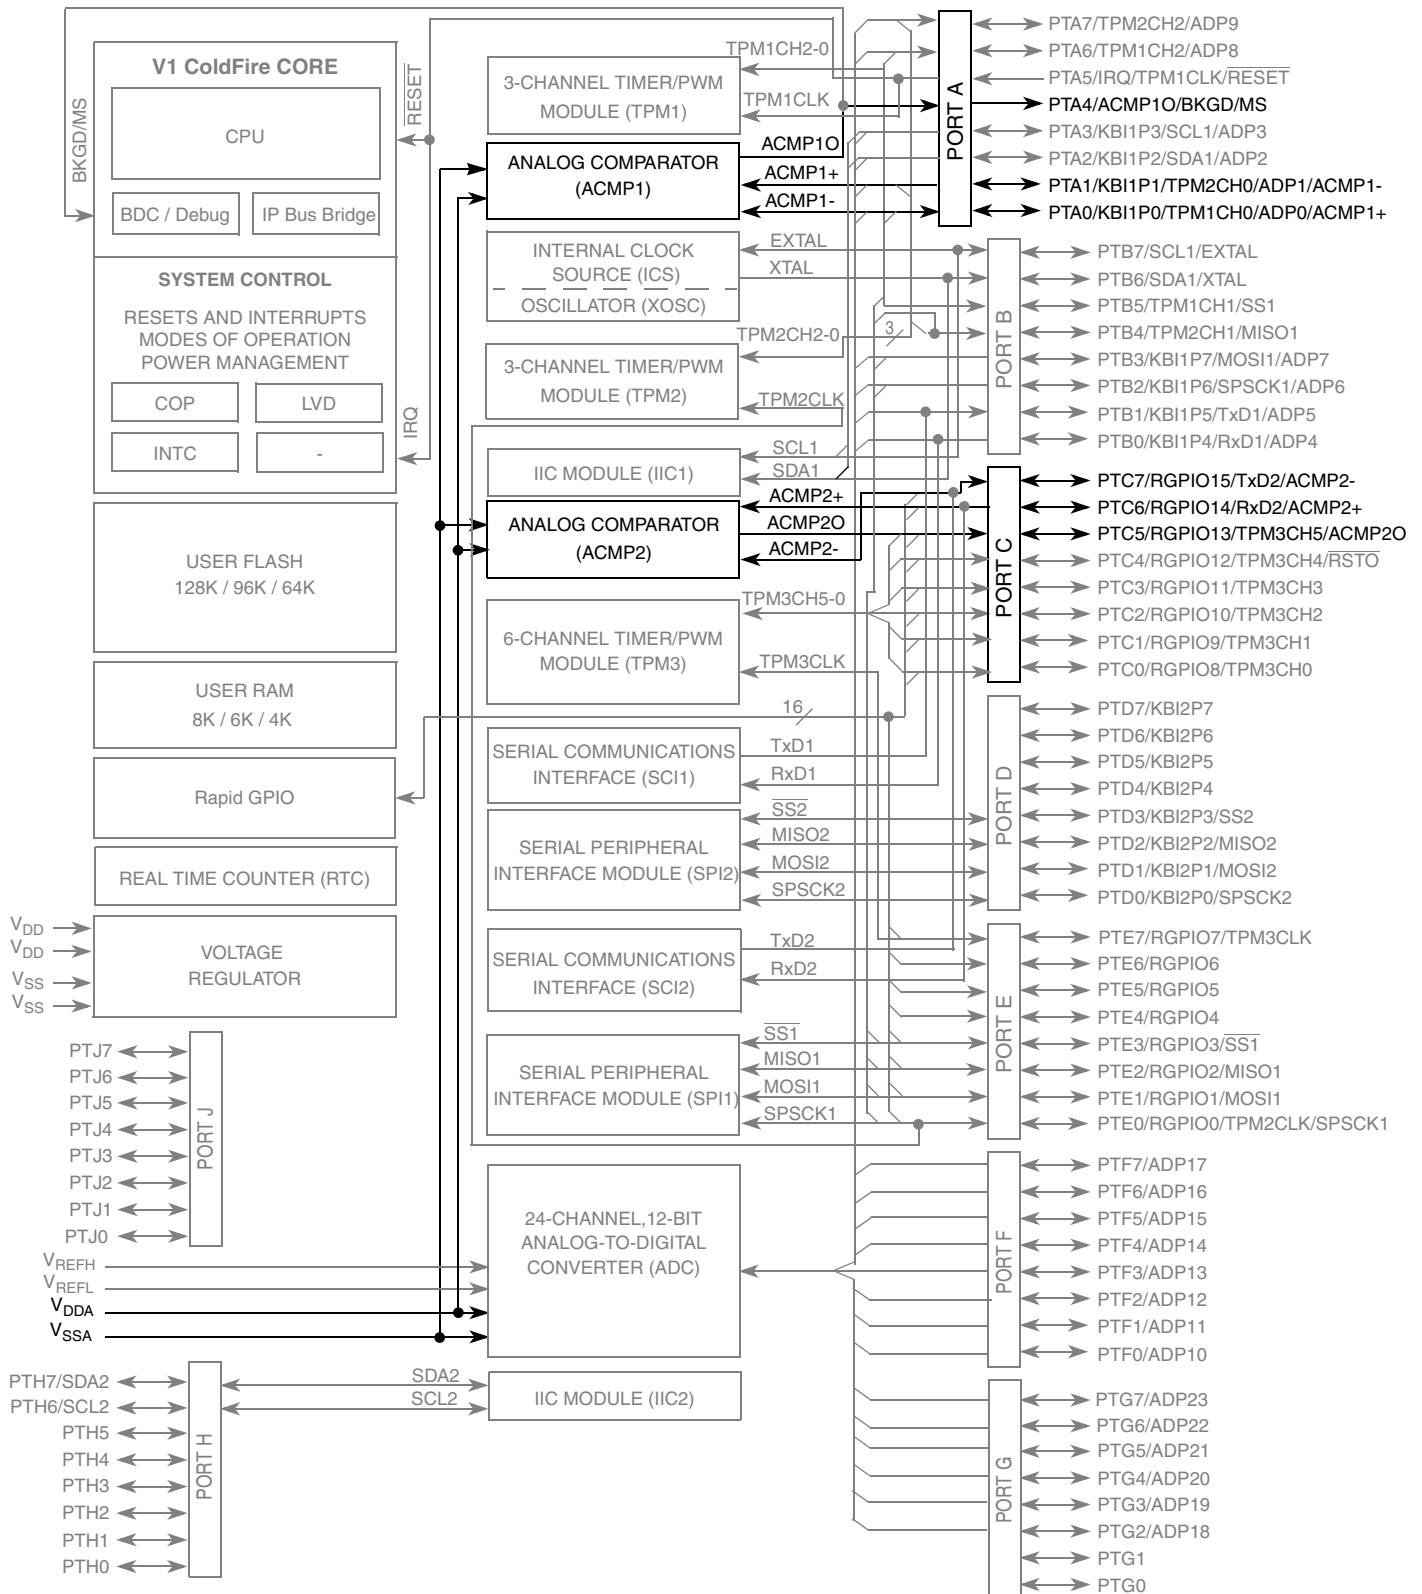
V1 ColdFire CORE

CPU

BDC / Debug

IP Bus Bridge

BKGD/MS

$\overline{RESET}$

SYSTEM CONTROL

RESETS AND INTERRUPTS
MODES OF OPERATION
POWER MANAGEMENT

COP

LVD

INTC

-

IRQ

USER FLASH
128K / 96K / 64K

USER RAM
8K / 6K / 4K

Rapid GPIO

REAL TIME COUNTER (RTC)

$V_{DD}$
$V_{DD}$
$V_{SS}$
$V_{SS}$

VOLTAGE
REGULATOR

PTJ7
PTJ6
PTJ5
PTJ4
PTJ3
PTJ2
PTJ1
PTJ0

PORT J

$V_{REFH}$
$V_{REFL}$
$V_{DDA}$
$V_{SSA}$

PTH7/SDA2
PTH6/SCL2
PTH5
PTH4
PTH3
PTH2
PTH1
PTH0

PORT H

TPM1CH2-0
3-CHANNEL TIMER/PWM
MODULE (TPM1)
TPM1CLK

ACMP1O
ANALOG COMPARATOR
(ACMP1)
ACMP1+
ACMP1-

EXTAL
INTERNAL CLOCK
SOURCE (ICS)
XTAL
OSCILLATOR (XOSC)

TPM2CH2-0
3
3-CHANNEL TIMER/PWM
MODULE (TPM2)
TPM2CLK

SCL1
IIC MODULE (IIC1)
SDA1

ACMP2+
ANALOG COMPARATOR
(ACMP2)
ACMP2O
ACMP2-

TPM3CH5-0
6-CHANNEL TIMER/PWM
MODULE (TPM3)
TPM3CLK

16

SERIAL COMMUNICATIONS
INTERFACE (SCI1)
TxD1
RxD1

$\overline{SS2}$
MISO2
SERIAL PERIPHERAL
INTERFACE MODULE (SPI2)
MOSI2
SPSCK2

TxD2
SERIAL COMMUNICATIONS
INTERFACE (SCI2)
RxD2

$\overline{SS1}$
MISO1
SERIAL PERIPHERAL
INTERFACE MODULE (SPI1)
MOSI1
SPSCK1

24-CHANNEL,12-BIT
ANALOG-TO-DIGITAL
CONVERTER (ADC)

SDA2
SCL2
IIC MODULE (IIC2)

PORT A
PTA7/TPM2CH2/ADP9
PTA6/TPM1CH2/ADP8
PTA5/IRQ/TPM1CLK/$\overline{RESET}$
PTA4/ACMP1O/BKGD/MS
PTA3/KBI1P3/SCL1/ADP3
PTA2/KBI1P2/SDA1/ADP2
PTA1/KBI1P1/TPM2CH0/ADP1/ACMP1-
PTA0/KBI1P0/TPM1CH0/ADP0/ACMP1+

PORT B
PTB7/SCL1/EXTAL
PTB6/SDA1/XTAL
PTB5/TPM1CH1/SS1
PTB4/TPM2CH1/MISO1
PTB3/KBI1P7/MOSI1/ADP7
PTB2/KBI1P6/SPSCK1/ADP6
PTB1/KBI1P5/TxD1/ADP5
PTB0/KBI1P4/RxD1/ADP4

PORT C
PTC7/RGPIO15/TxD2/ACMP2-
PTC6/RGPIO14/RxD2/ACMP2+
PTC5/RGPIO13/TPM3CH5/ACMP2O
PTC4/RGPIO12/TPM3CH4/$\overline{RSTO}$
PTC3/RGPIO11/TPM3CH3
PTC2/RGPIO10/TPM3CH2
PTC1/RGPIO9/TPM3CH1
PTC0/RGPIO8/TPM3CH0

PORT D
PTD7/KBI2P7
PTD6/KBI2P6
PTD5/KBI2P5
PTD4/KBI2P4
PTD3/KBI2P3/SS2
PTD2/KBI2P2/MISO2
PTD1/KBI2P1/MOSI2
PTD0/KBI2P0/SPSCK2

PORT E
PTE7/RGPIO7/TPM3CLK
PTE6/RGPIO6
PTE5/RGPIO5
PTE4/RGPIO4
PTE3/RGPIO3/$\overline{SS1}$
PTE2/RGPIO2/MISO1
PTE1/RGPIO1/MOSI1
PTE0/RGPIO0/TPM2CLK/SPSCK1

PORT F
PTF7/ADP17
PTF6/ADP16
PTF5/ADP15
PTF4/ADP14
PTF3/ADP13
PTF2/ADP12
PTF1/ADP11
PTF0/ADP10

PORT G
PTG7/ADP23
PTG6/ADP22
PTG5/ADP21
PTG4/ADP20
PTG3/ADP19
PTG2/ADP18
PTG1
PTG0